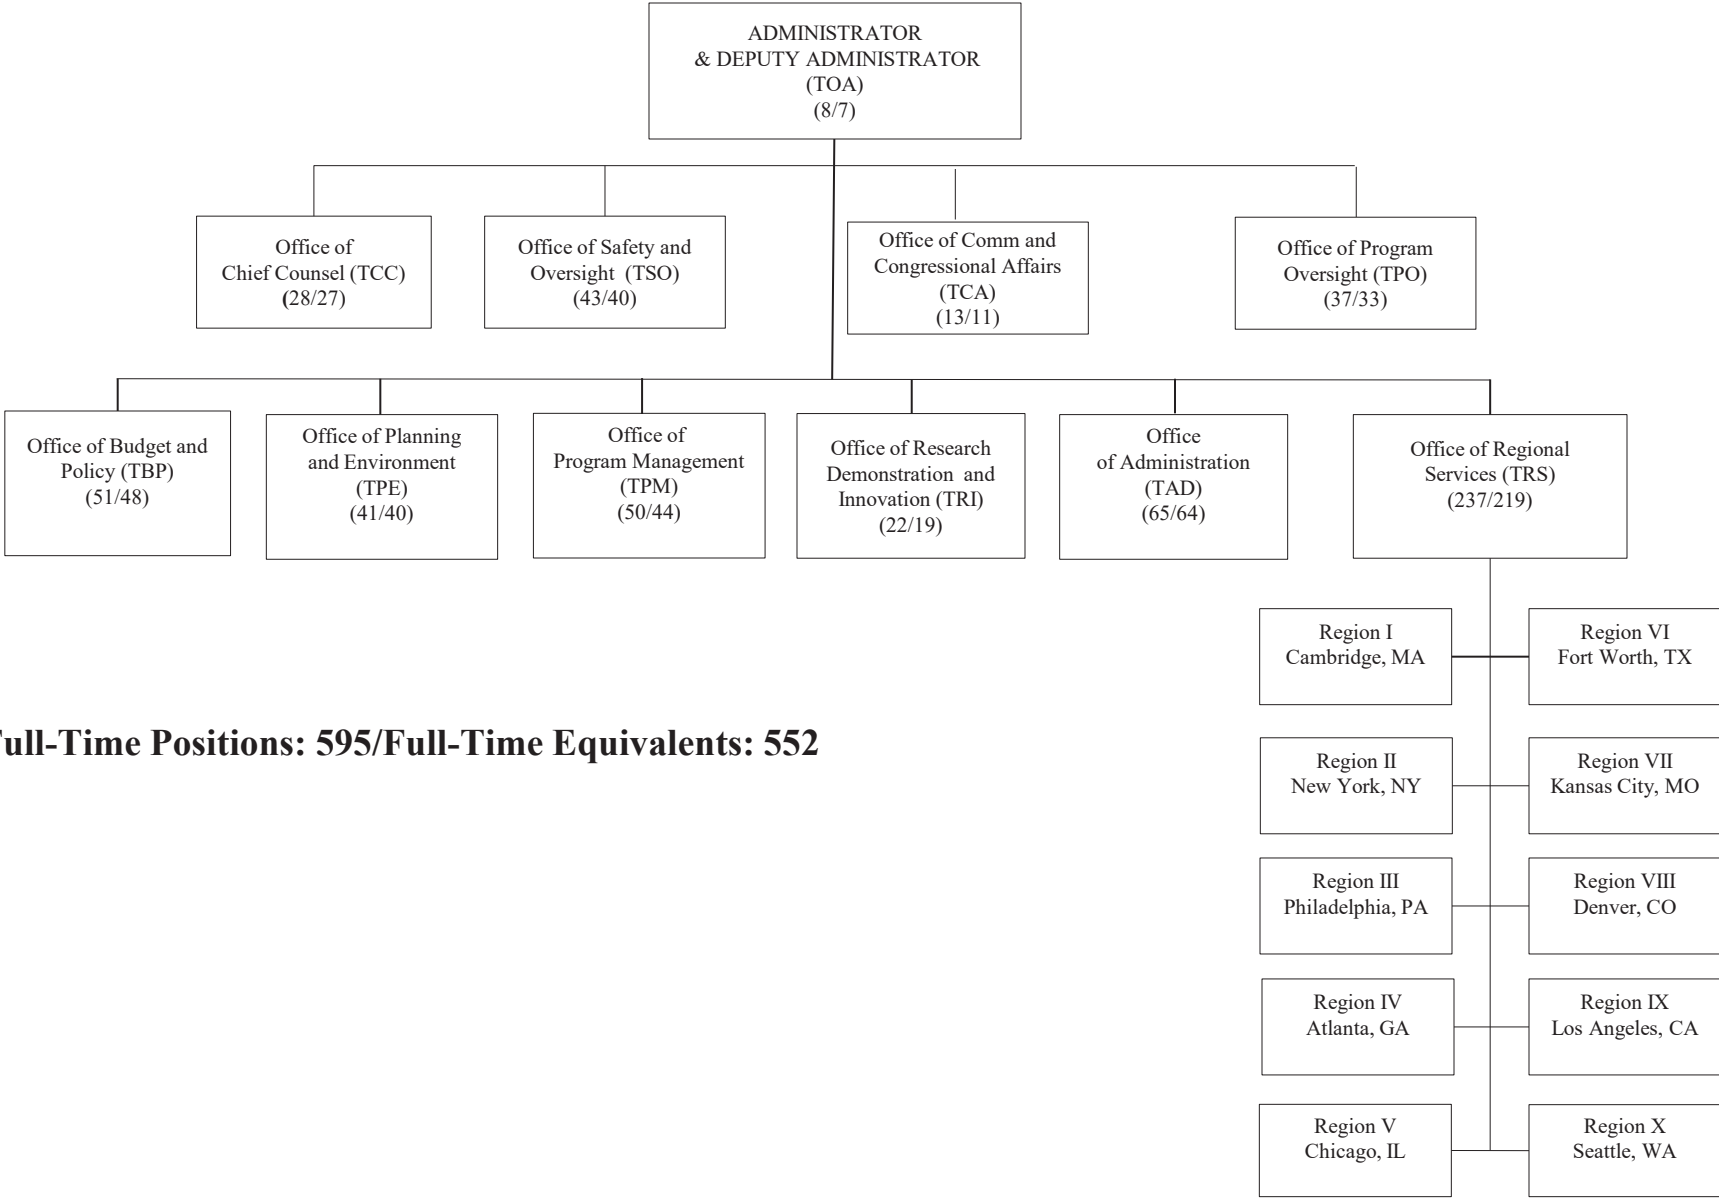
ADMINISTRATOR & DEPUTY ADMINISTRATOR (TOA) (8/7)

Office of Chief Counsel (TCC) (28/27)

Office of Safety and Oversight (TSO) (43/40)

Office of Comm and Congressional Affairs (TCA) (13/11)

Office of Program Oversight (TPO) (37/33)

Office of Budget and Policy (TBP) (51/48)

Office of Planning and Environment (TPE) (41/40)

Office of Program Management (TPM) (50/44)

Office of Research Demonstration and Innovation (TRI) (22/19)

Office of Administration (TAD) (65/64)

Office of Regional Services (TRS) (237/219)

Region I Cambridge, MA

Region VI Fort Worth, TX

Region II New York, NY

Region VII Kansas City, MO

Region III Philadelphia, PA

Region VIII Denver, CO

Region IV Atlanta, GA

Region IX Los Angeles, CA

Region V Chicago, IL

Region X Seattle, WA

ull-Time Positions: 595/Full-Time Equivalents: 552